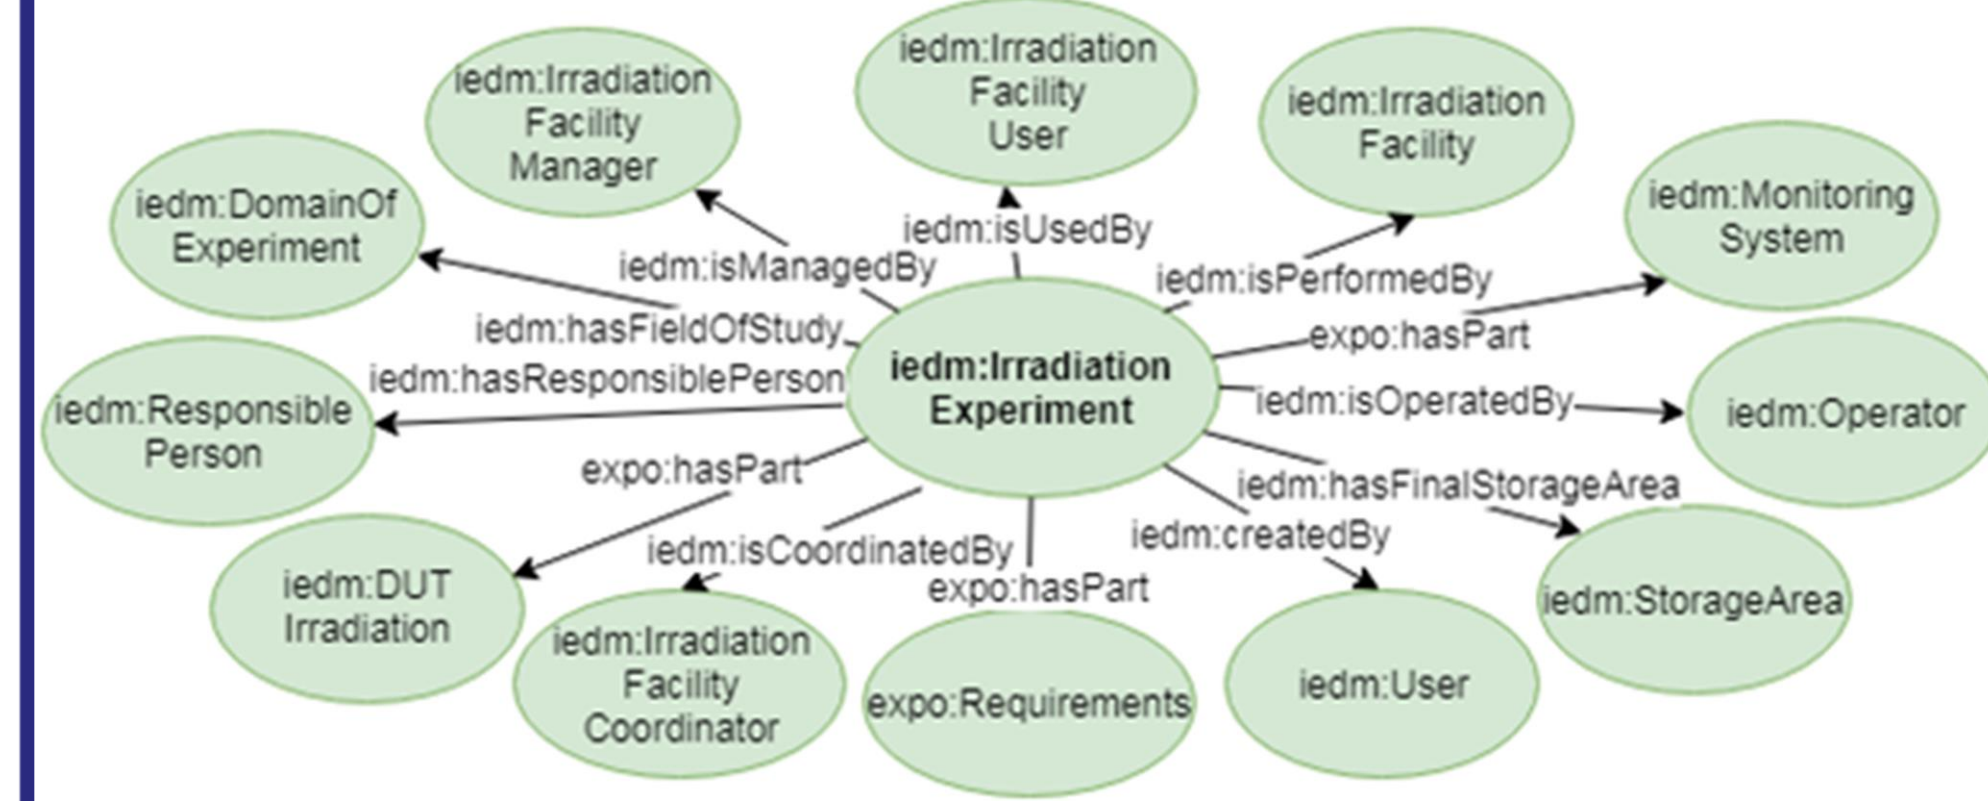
iedm:Irradiation Facility User

iedm:Irradiation Facility Manager

iedm:Irradiation Facility

iedm:DomainOf Experiment

iedm:Monitoring System

iedm:isUsedBy

iedm:isManagedBy

iedm:isPerformedBy

iedm:hasFieldOfStudy

expo:hasPart

iedm:Irradiation Experiment

iedm:hasResponsiblePerson

iedm:Responsible Person

iedm:isOperatedBy

iedm:Operator

expo:hasPart

iedm:hasFinalStorageArea

iedm:createdBy

iedm:isCoordinatedBy

iedm:DUT Irradiation

expo:hasPart

iedm:StorageArea

iedm:Irradiation Facility Coordinator

expo:Requirements

iedm:User